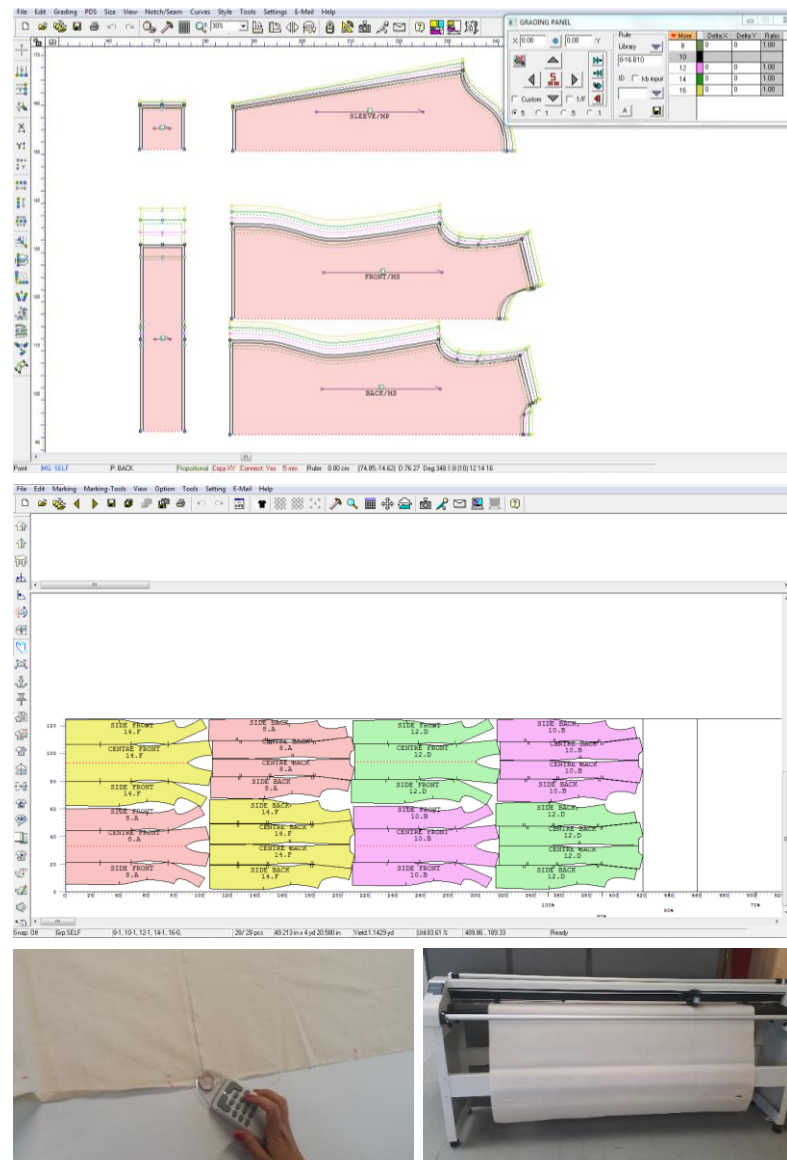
File Edit Grading PDS Size View Notch/Seam Curves Style Tools Settings E-Mail Help

30%

GRADING PANEL

X 0.00 0.00 Y

Rule Library

8-16 810

ID kb input

Custom 1/F

5 1 .5 .1

A

| Move | Delta X | Delta Y | Ratio |
|---|---|---|---|
| 8 | 0 | 0 | 1.00 |
| 10 | | | |
| 12 | 0 | 0 | 1.00 |
| 14 | 0 | 0 | 1.00 |
| 16 | 0 | 0 | 1.00 |

SLEEVE/MB

FRONT/MS

BACK/MS

Point MG SELF P: BACK Proportional Copy XY Connect Vex 5 mm Ruler 0.00 cm (74.85,14.62) D:76.27 Deg:348.1 B (10) 12 14 16

File Edit Marking Marking-Tools View Option Tools Setting E-Mail Help

SIDE FRONT 14.F
CENTRE FRONT 14.F
SIDE FRONT 14.F
SIDE FRONT 8.A
CENTRE FRONT 8.A
SIDE FRONT 8.A
SIDE BACK 8.A
CENTRE BACK 8.A
CENTRE BACK 8.A
SIDE BACK 8.A
SIDE BACK 14.F
CENTRE BACK 14.F
CENTRE BACK 14.F
SIDE BACK 14.F
SIDE FRONT 12.D
CENTRE FRONT 12.D
SIDE FRONT 12.D
SIDE FRONT 10.B
CENTRE FRONT 10.B
SIDE FRONT 10.B
SIDE BACK 10.B
CENTRE BACK 10.B
CENTRE BACK 10.B
SIDE BACK 10.B
SIDE BACK 12.D
CENTRE BACK 12.D
CENTRE BACK 12.D
SIDE BACK 12.D

Snap: Off Grp:SELF 8-1, 10-1, 12-1, 14-1, 16-0, 28/ 28 pcs 49.213 in x 4 yd 20.598 in Yield:1.1429 yd Util:83.61 % 409.86 , 189.33 Ready